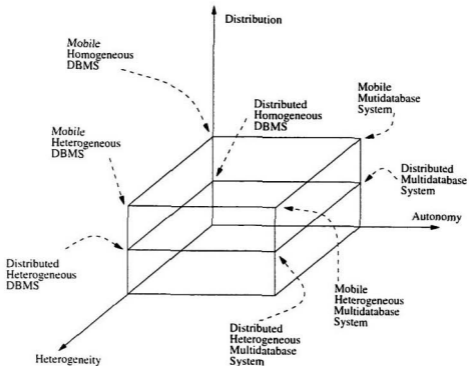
Distribution

Mobile Homogeneous DBMS

Distributed Homogeneous DBMS

Mobile Mutidatabase System

Mobile Heterogeneous DBMS

Distributed Multidatabase System

Autonomy

Distributed Heterogeneous DBMS

Mobile Heterogeneous Multidatabase System

Distributed Heterogeneous Multidatabase System

Heterogeneity